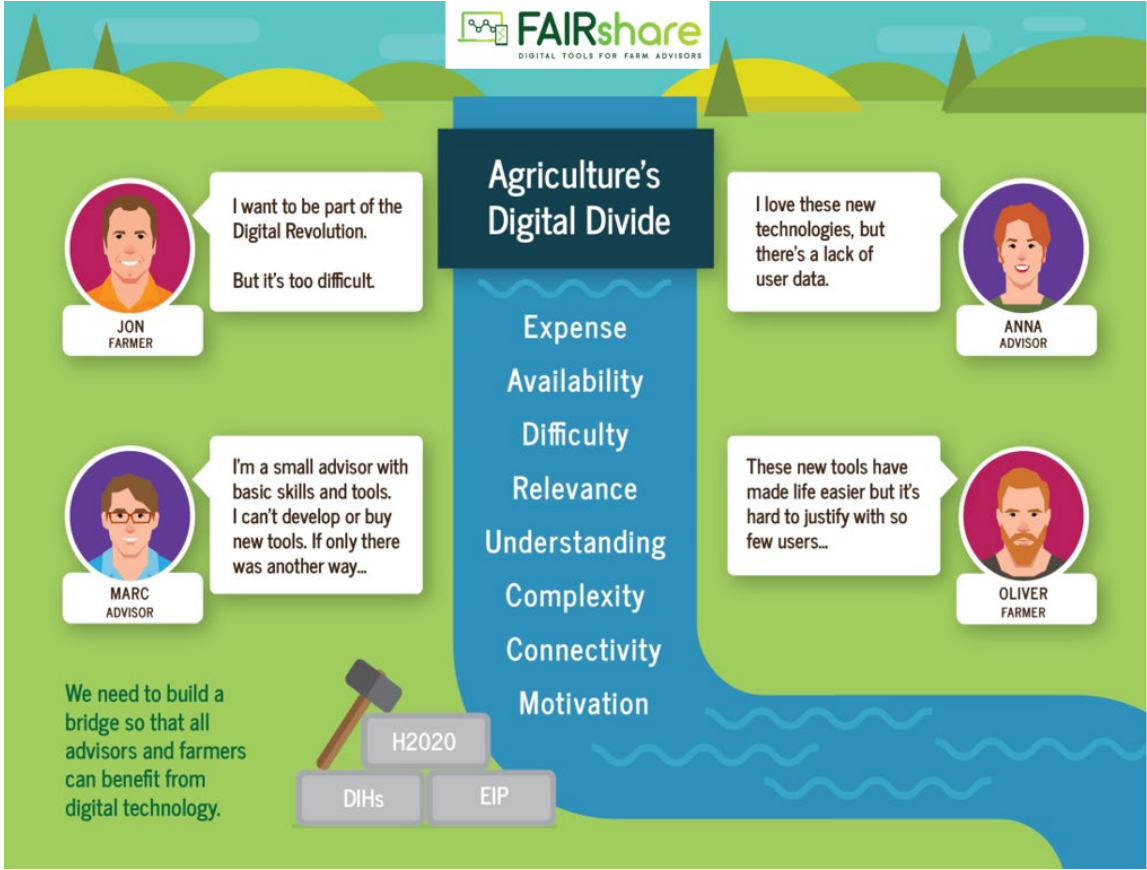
FAIRshare
DIGITAL TOOLS FOR FARM ADVISORS

Agriculture's Digital Divide

I want to be part of the Digital Revolution.

But it's too difficult.

JON
FARMER

I love these new technologies, but there's a lack of user data.

ANNA
ADVISOR

Expense
Availability
Difficulty
Relevance
Understanding
Complexity
Connectivity
Motivation

I'm a small advisor with basic skills and tools. I can't develop or buy new tools. If only there was another way...

MARC
ADVISOR

These new tools have made life easier but it's hard to justify with so few users...

OLIVER
FARMER

We need to build a bridge so that all advisors and farmers can benefit from digital technology.

H2020
DIHs
EIP